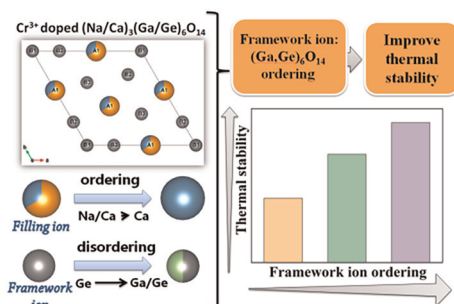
Cr$^{3+}$ doped (Na/Ca)$_3$(Ga/Ge)$_6$O$_{14}$

A1 A1 A1 A1

ordering

Filling ion

Na/Ca ➤ Ca

disordering

Framework ion

Ge ⟶ Ga/Ge

Framework ion: (Ga,Ge)$_6$O$_{14}$ ordering

Improve thermal stability

Thermal stability

Framework ion ordering